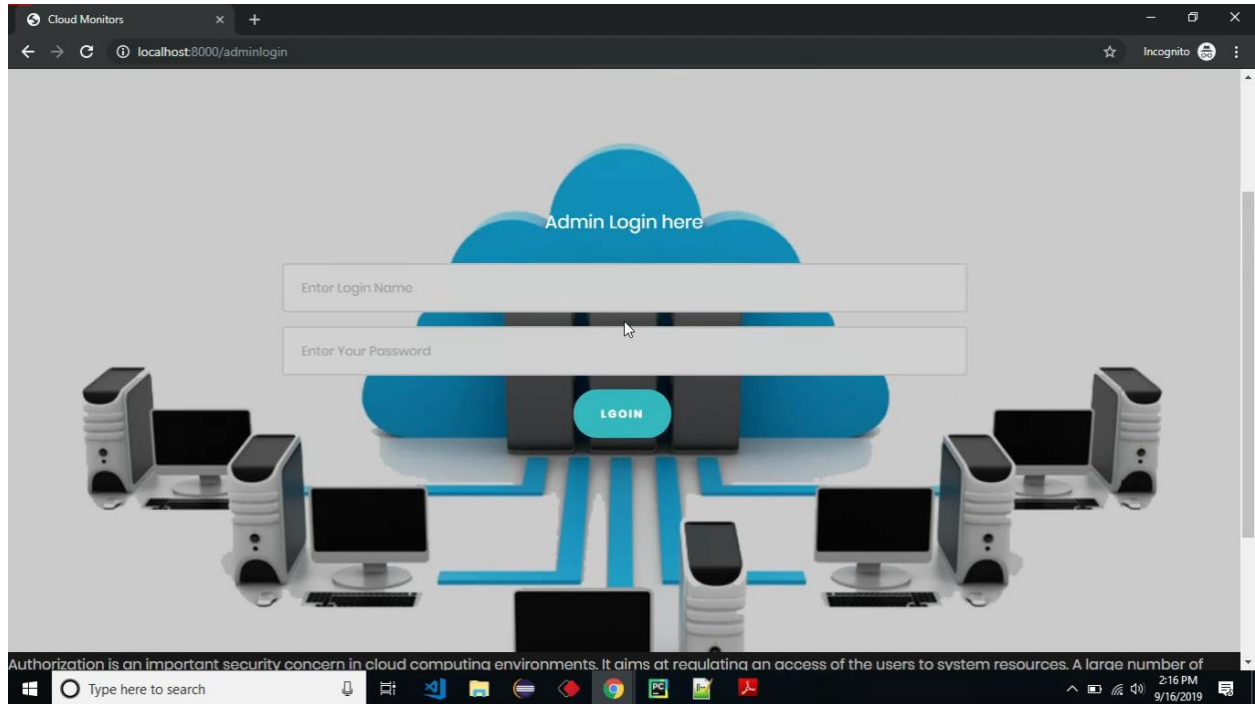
Cloud Monitors

localhost:8000/adminlogin

Incognito

Admin Login here

Enter Login Name

Enter Your Password

LOGIN

Authorization is an important security concern in cloud computing environments. It aims at regulating an access of the users to system resources. A large number of

Type here to search

2:16 PM
9/16/2019